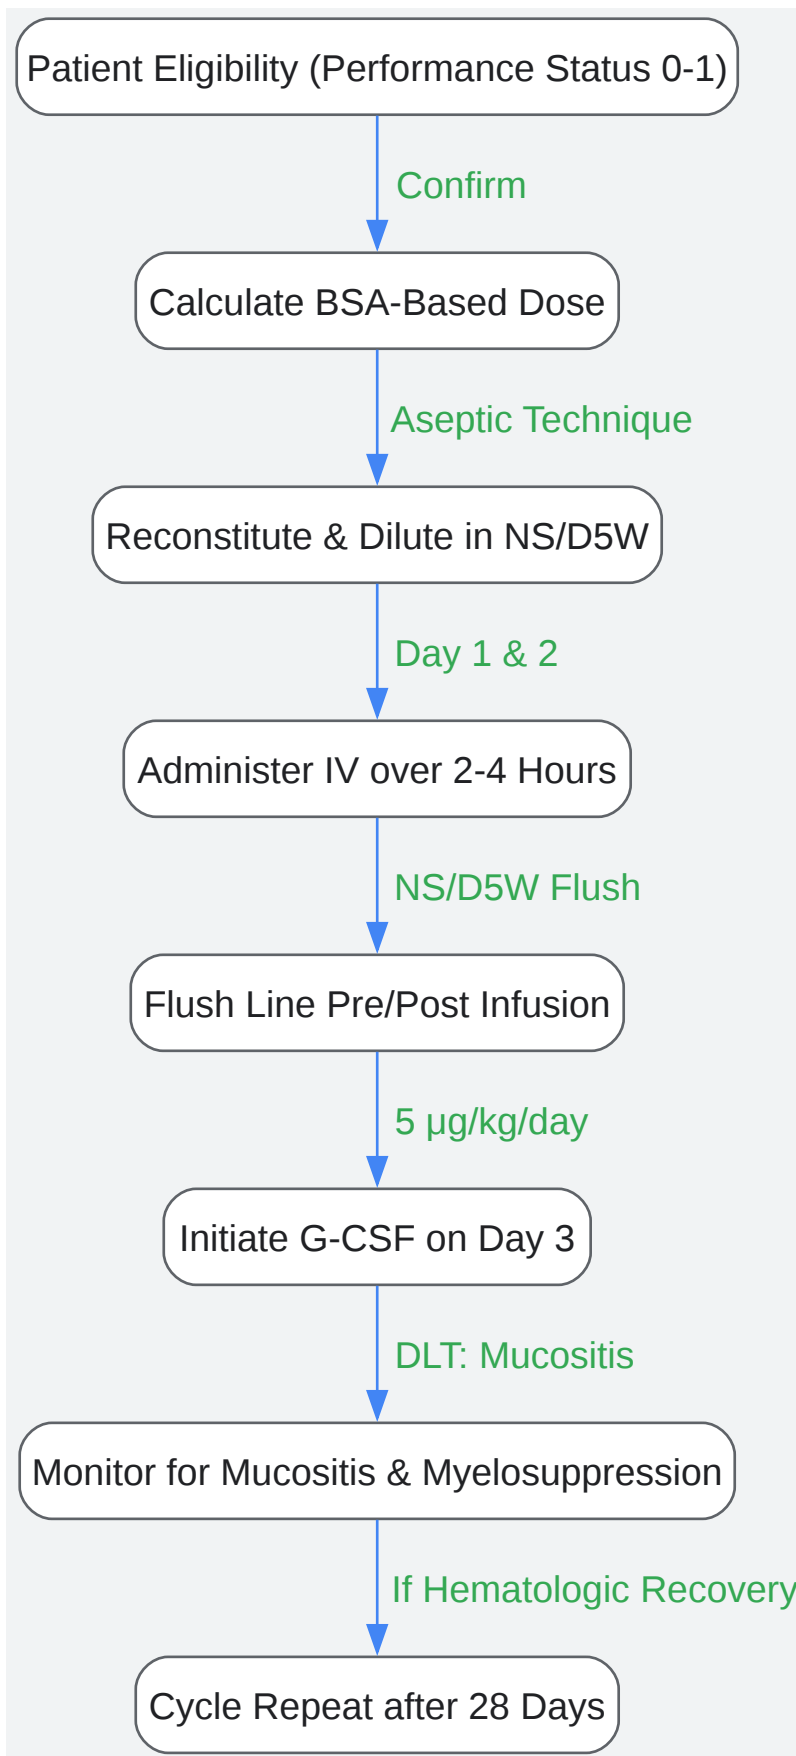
Patient Eligibility (Performance Status 0-1)

Confirm

Calculate BSA-Based Dose

Aseptic Technique

Reconstitute & Dilute in NS/D5W

Day 1 & 2

Administer IV over 2-4 Hours

NS/D5W Flush

Flush Line Pre/Post Infusion

5 µg/kg/day

Initiate G-CSF on Day 3

DLT: Mucositis

Monitor for Mucositis & Myelosuppression

If Hematologic Recovery

Cycle Repeat after 28 Days